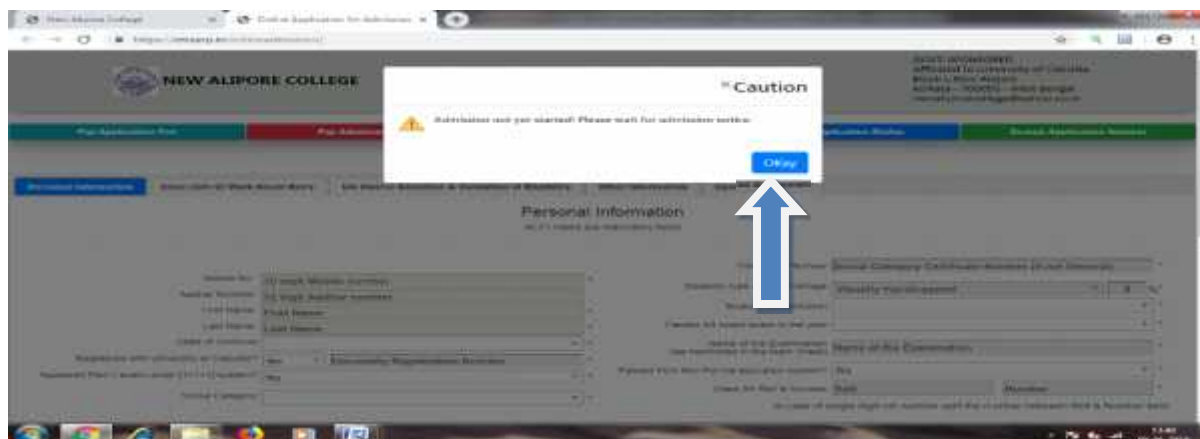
New Alipore College
Online Application for Admission

NEW ALIPORE COLLEGE

Caution

Admission not yet started! Please wait for admission notice.

Okay

Personal Information

Personal Information

First Name
Last Name
Other Information
Application Status
Name of the Examination
Roll
Number